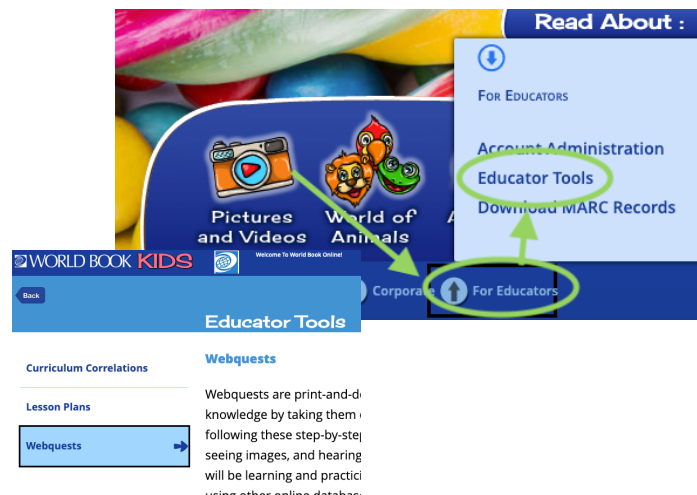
Read About :

For Educators

Account Administration

Educator Tools

Download MARC Records

Pictures and Videos

World of Animals

A

Corporate

For Educators

WORLD BOOK KIDS

Welcome To World Book Online!

Back

Educator Tools

Curriculum Correlations

Lesson Plans

Webquests

Webquests

Webquests are print-and-d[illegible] knowledge by taking them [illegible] following these step-by-step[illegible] seeing images, and hearing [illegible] will be learning and practici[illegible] using other online databa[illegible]